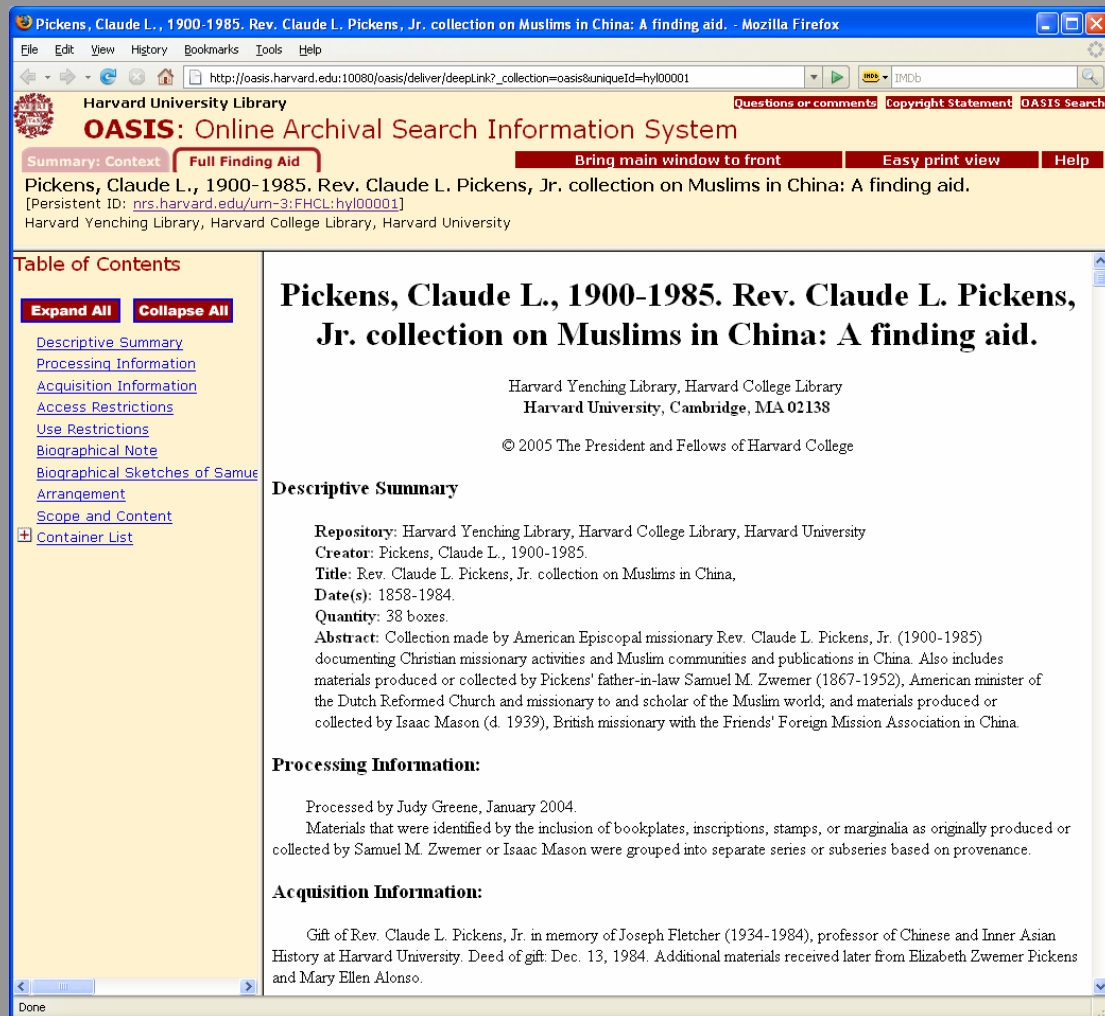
Pickens, Claude L., 1900-1985. Rev. Claude L. Pickens, Jr. collection on Muslims in China: A finding aid. - Mozilla Firefox

File Edit View History Bookmarks Tools Help

http://oasis.harvard.edu:10080/oasis/deliver/deepLink?_collection=oasis&uniqueId=hyl00001

IMDb

Harvard University Library

Questions or comments Copyright Statement OASIS Search

OASIS: Online Archival Search Information System

Summary: Context Full Finding Aid

Bring main window to front Easy print view Help

Pickens, Claude L., 1900-1985. Rev. Claude L. Pickens, Jr. collection on Muslims in China: A finding aid.
[Persistent ID: nrs.harvard.edu/urn-3:FHCL:hyl00001]
Harvard Yenching Library, Harvard College Library, Harvard University

Table of Contents

Expand All Collapse All

Descriptive Summary
Processing Information
Acquisition Information
Access Restrictions
Use Restrictions
Biographical Note
Biographical Sketches of Samue
Arrangement
Scope and Content
Container List

Pickens, Claude L., 1900-1985. Rev. Claude L. Pickens, Jr. collection on Muslims in China: A finding aid.

Harvard Yenching Library, Harvard College Library
Harvard University, Cambridge, MA 02138

© 2005 The President and Fellows of Harvard College

Descriptive Summary

Repository: Harvard Yenching Library, Harvard College Library, Harvard University
Creator: Pickens, Claude L., 1900-1985.
Title: Rev. Claude L. Pickens, Jr. collection on Muslims in China,
Date(s): 1858-1984.
Quantity: 38 boxes.
Abstract: Collection made by American Episcopal missionary Rev. Claude L. Pickens, Jr. (1900-1985) documenting Christian missionary activities and Muslim communities and publications in China. Also includes materials produced or collected by Pickens' father-in-law Samuel M. Zwemer (1867-1952), American minister of the Dutch Reformed Church and missionary to and scholar of the Muslim world; and materials produced or collected by Isaac Mason (d. 1939), British missionary with the Friends' Foreign Mission Association in China.

Processing Information:

Processed by Judy Greene, January 2004.
Materials that were identified by the inclusion of bookplates, inscriptions, stamps, or marginalia as originally produced or collected by Samuel M. Zwemer or Isaac Mason were grouped into separate series or subseries based on provenance.

Acquisition Information:

Gift of Rev. Claude L. Pickens, Jr. in memory of Joseph Fletcher (1934-1984), professor of Chinese and Inner Asian History at Harvard University. Deed of gift: Dec. 13, 1984. Additional materials received later from Elizabeth Zwemer Pickens and Mary Ellen Alonso.

Done